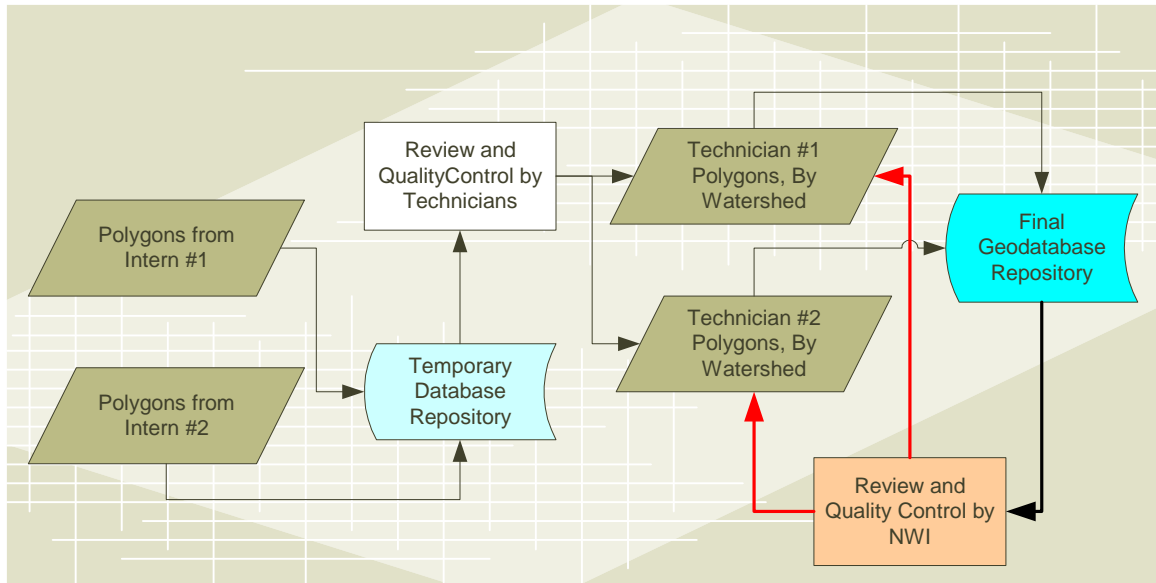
Polygons from Intern #1

Polygons from Intern #2

Temporary Database Repository

Review and QualityControl by Technicians

Technician #1 Polygons, By Watershed

Technician #2 Polygons, By Watershed

Final Geodatabase Repository

Review and Quality Control by NWI